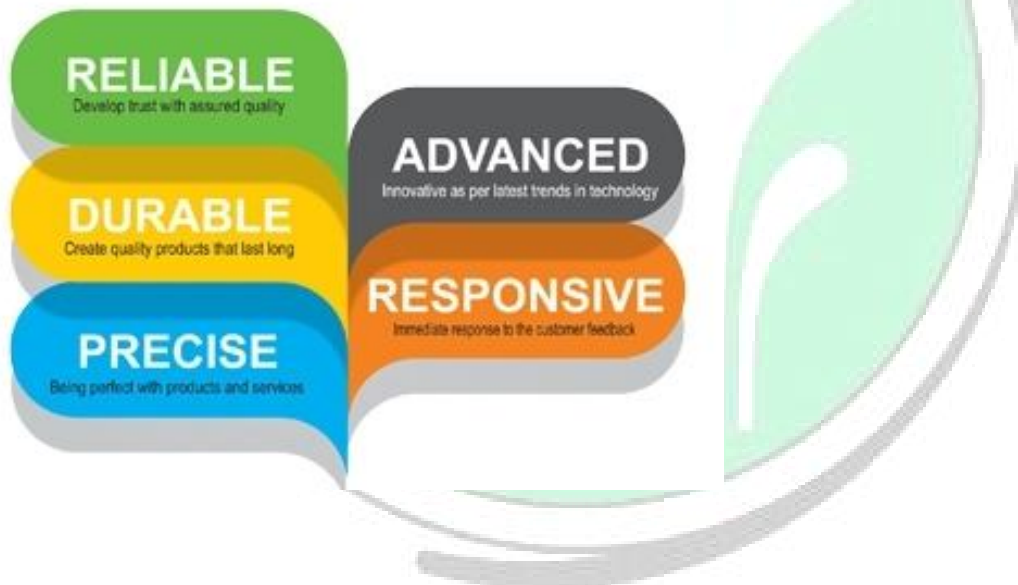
RELIABLE
Develop trust with assured quality

DURABLE
Create quality products that last long

PRECISE
Being perfect with products and services

ADVANCED
Innovative as per latest trends in technology

RESPONSIVE
Immediate response to the customer feedback